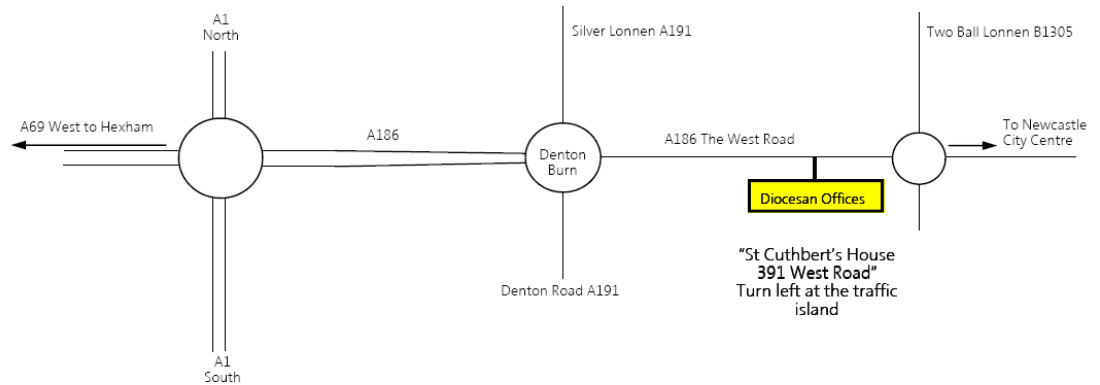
A1
North

Silver Lonnen A191

Two Ball Lonnen B1305

A69 West to Hexham

A186

Denton Burn

A186 The West Road

To Newcastle City Centre

Diocesan Offices

"St Cuthbert's House
391 West Road"
Turn left at the traffic island

Denton Road A191

A1
South